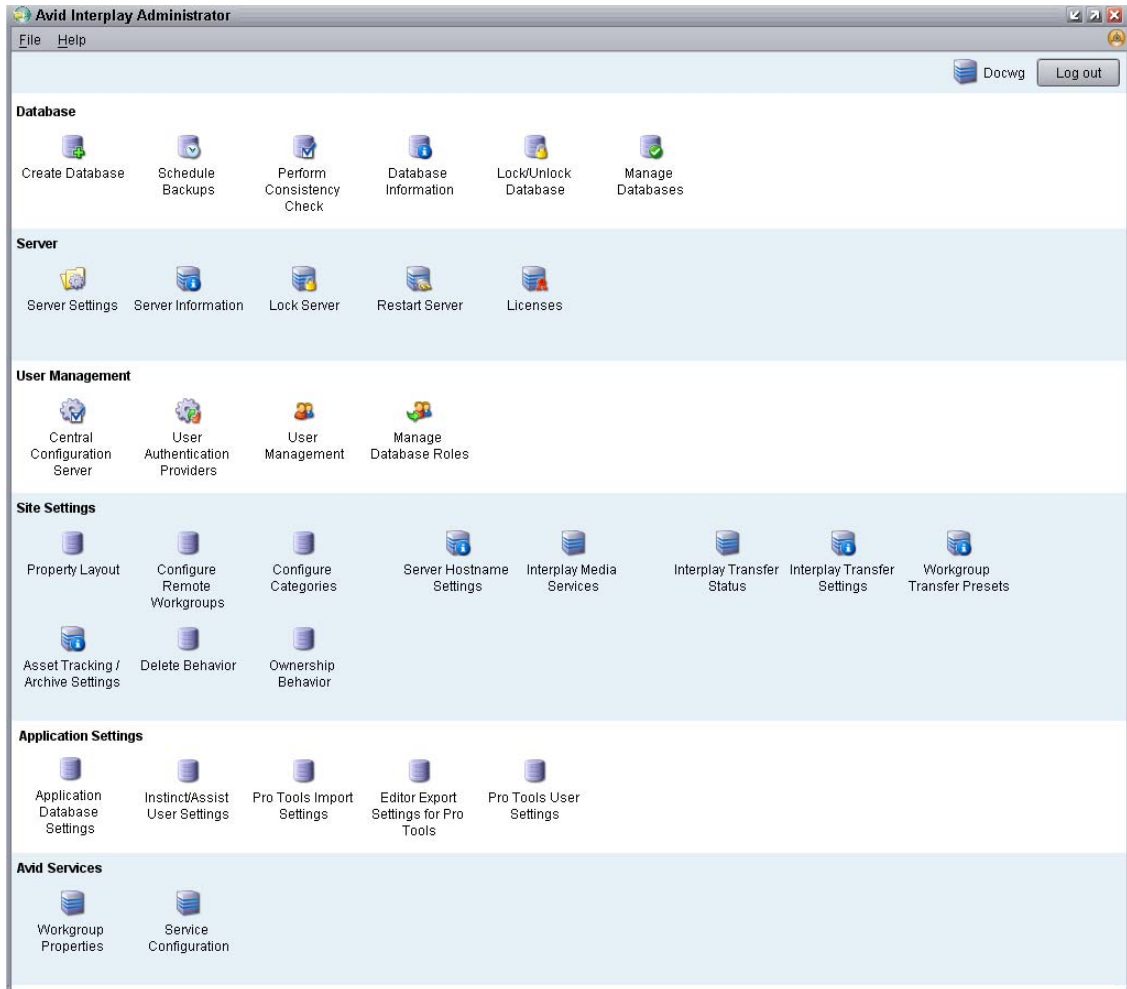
Avid Interplay Administrator

File Help

Docwg Log out

Database

Create Database
Schedule Backups
Perform Consistency Check
Database Information
Lock/Unlock Database
Manage Databases

Server

Server Settings
Server Information
Lock Server
Restart Server
Licenses

User Management

Central Configuration Server
User Authentication Providers
User Management
Manage Database Roles

Site Settings

Property Layout
Configure Remote Workgroups
Configure Categories
Server Hostname Settings
Interplay Media Services
Interplay Transfer Status
Interplay Transfer Settings
Workgroup Transfer Presets
Asset Tracking / Archive Settings
Delete Behavior
Ownership Behavior

Application Settings

Application Database Settings
Instinct/Assist User Settings
Pro Tools Import Settings
Editor Export Settings for Pro Tools
Pro Tools User Settings

Avid Services

Workgroup Properties
Service Configuration